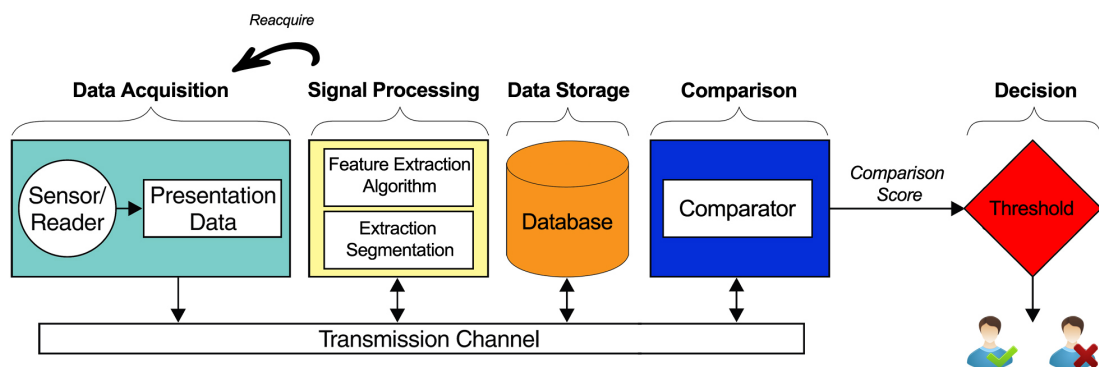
Reacquire

Data Acquisition

Signal Processing

Data Storage

Comparison

Decision

Sensor/
Reader

Presentation
Data

Feature Extraction
Algorithm

Extraction
Segmentation

Database

Comparator

Comparison
Score

Threshold

Transmission Channel